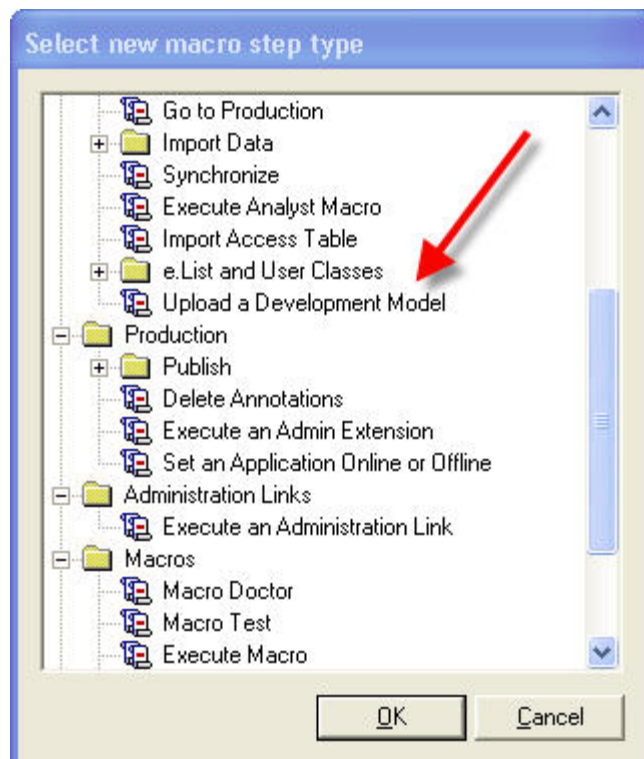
Select new macro step type

Go to Production
Import Data
Synchronize
Execute Analyst Macro
Import Access Table
e.List and User Classes
Upload a Development Model
Production
Publish
Delete Annotations
Execute an Admin Extension
Set an Application Online or Offline
Administration Links
Execute an Administration Link
Macros
Macro Doctor
Macro Test
Execute Macro

OK
Cancel